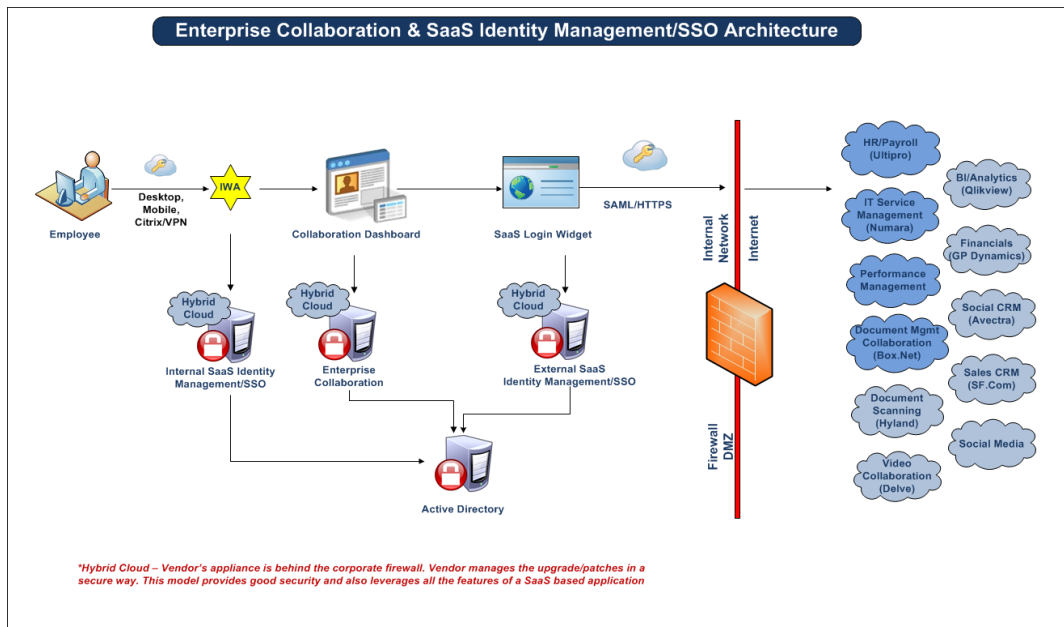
Enterprise Collaboration & SaaS Identity Management/SSO Architecture

Employee

Desktop, Mobile, Citrix/VPN

IWA

Collaboration Dashboard

SaaS Login Widget

SAML/HTTPS

Internal Network

Internet

Firewall DMZ

Hybrid Cloud

Internal SaaS Identity Management/SSO

Hybrid Cloud

Enterprise Collaboration

Hybrid Cloud

External SaaS Identity Management/SSO

Active Directory

HR/Payroll (Ultipro)

BI/Analytics (Qlikview)

IT Service Management (Numara)

Financials (GP Dynamics)

Performance Management

Social CRM (Avectra)

Document Mgmt Collaboration (Box.Net)

Sales CRM (SF.Com)

Document Scanning (Hyland)

Social Media

Video Collaboration (Delve)

*Hybrid Cloud – Vendor's appliance is behind the corporate firewall. Vendor manages the upgrade/patches in a secure way. This model provides good security and also leverages all the features of a SaaS based application